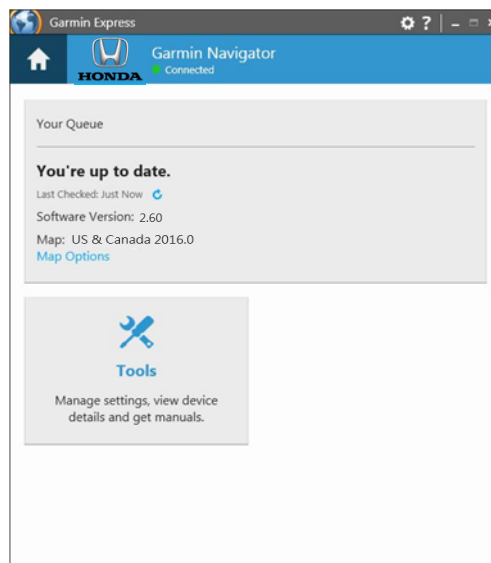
Garmin Express

HONDA

Garmin Navigator
Connected

Your Queue

You're up to date.
Last Checked: Just Now

Software Version: 2.60

Map: US & Canada 2016.0
Map Options

Tools

Manage settings, view device details and get manuals.